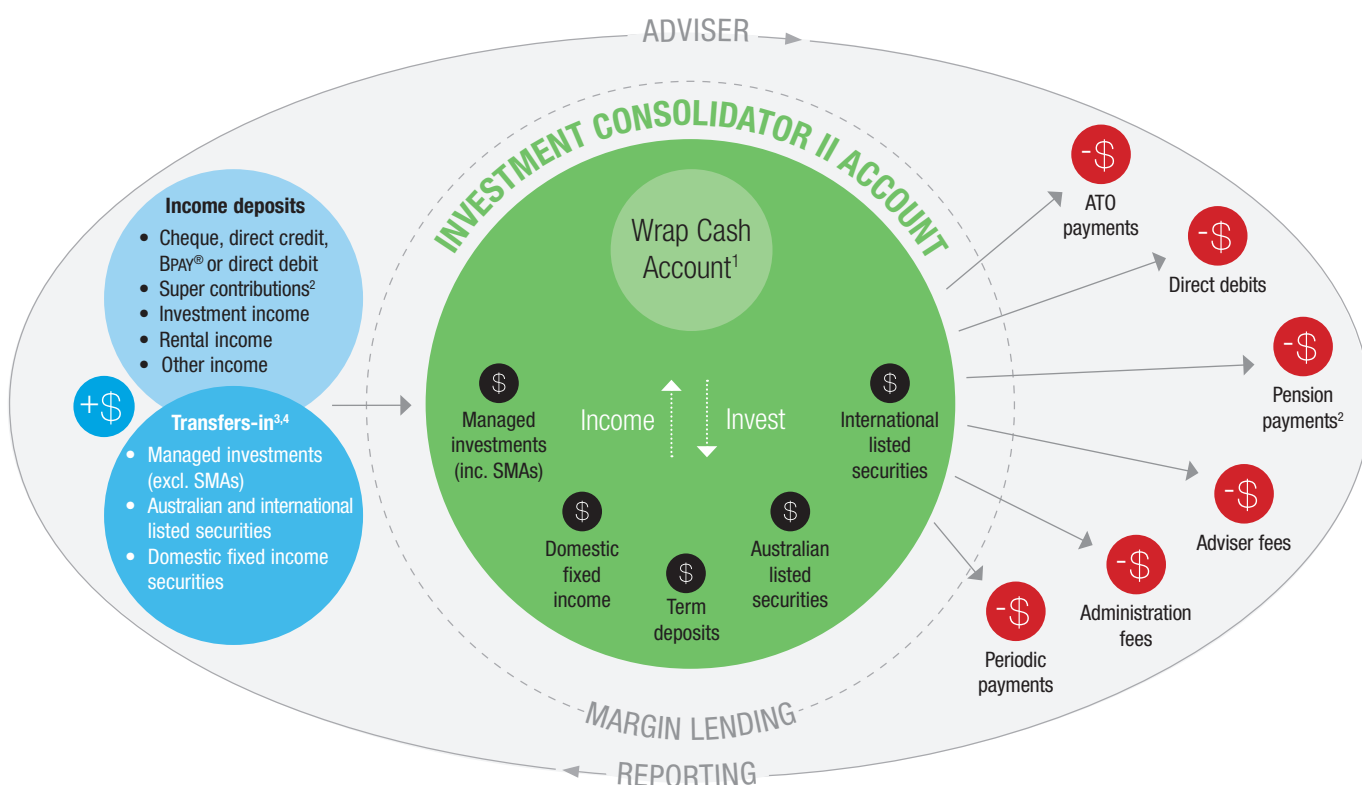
ADVISER

INVESTMENT CONSOLIDATOR II ACCOUNT

Wrap Cash Account$^1$

Income deposits
• Cheque, direct credit, BPAY® or direct debit
• Super contributions$^2$
• Investment income
• Rental income
• Other income

+$

Transfers-in$^{3,4}$
• Managed investments (excl. SMAs)
• Australian and international listed securities
• Domestic fixed income securities

$ Managed investments (inc. SMAs)

Income

Invest

$ International listed securities

$ Domestic fixed income

$ Term deposits

$ Australian listed securities

-$ ATO payments

-$ Direct debits

-$ Pension payments$^2$

-$ Adviser fees

-$ Administration fees

-$ Periodic payments

MARGIN LENDING

REPORTING